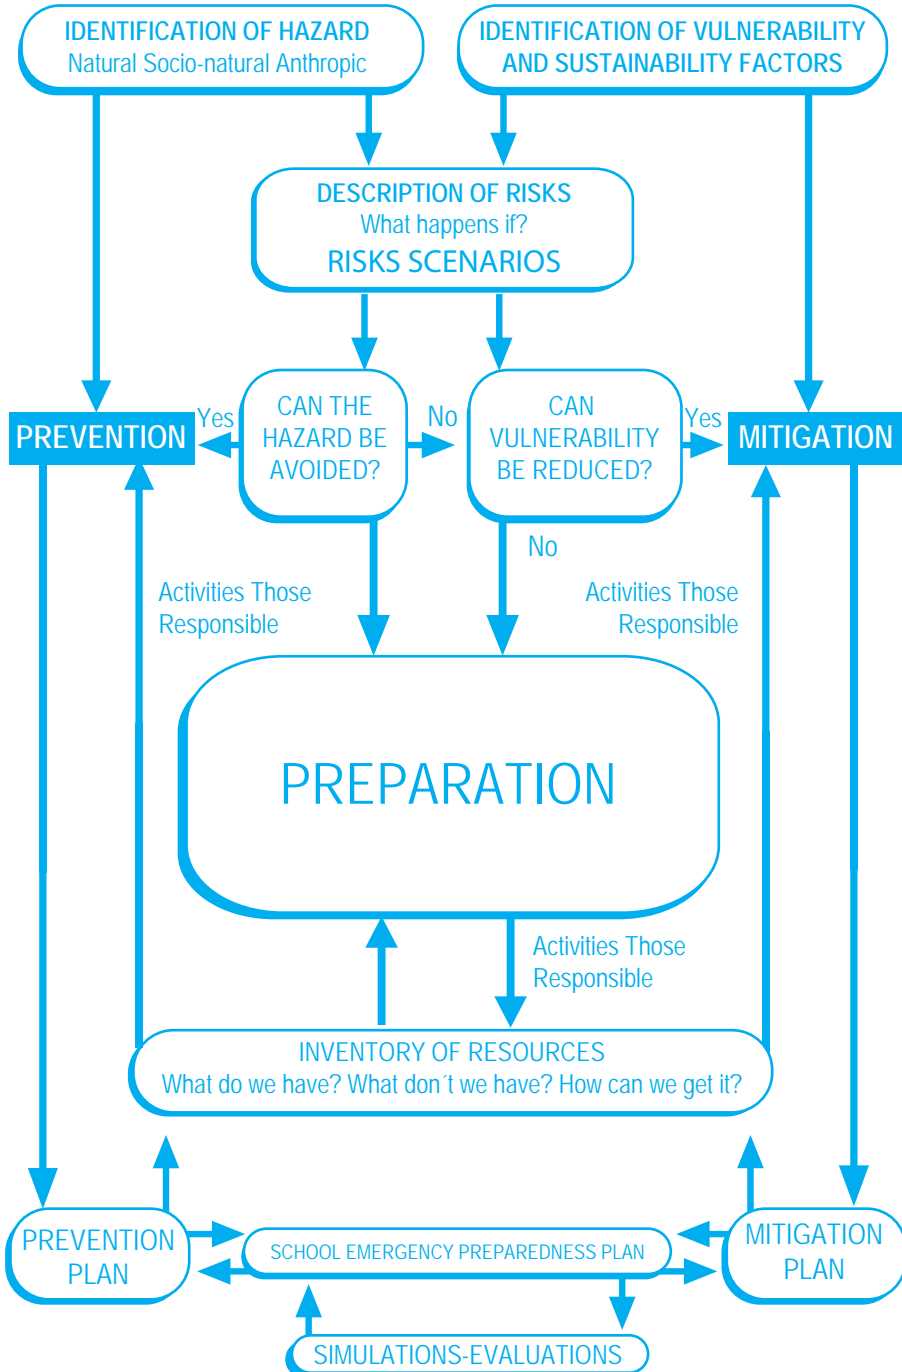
IDENTIFICATION OF HAZARD
Natural Socio-natural Anthropic

IDENTIFICATION OF VULNERABILITY AND SUSTAINABILITY FACTORS

DESCRIPTION OF RISKS
What happens if?
RISKS SCENARIOS

PREVENTION

Yes

CAN THE HAZARD BE AVOIDED?

No

CAN VULNERABILITY BE REDUCED?

Yes

MITIGATION

No

Activities Those Responsible

Activities Those Responsible

PREPARATION

Activities Those Responsible

INVENTORY OF RESOURCES
What do we have? What don´t we have? How can we get it?

PREVENTION PLAN

SCHOOL EMERGENCY PREPAREDNESS PLAN

MITIGATION PLAN

SIMULATIONS-EVALUATIONS